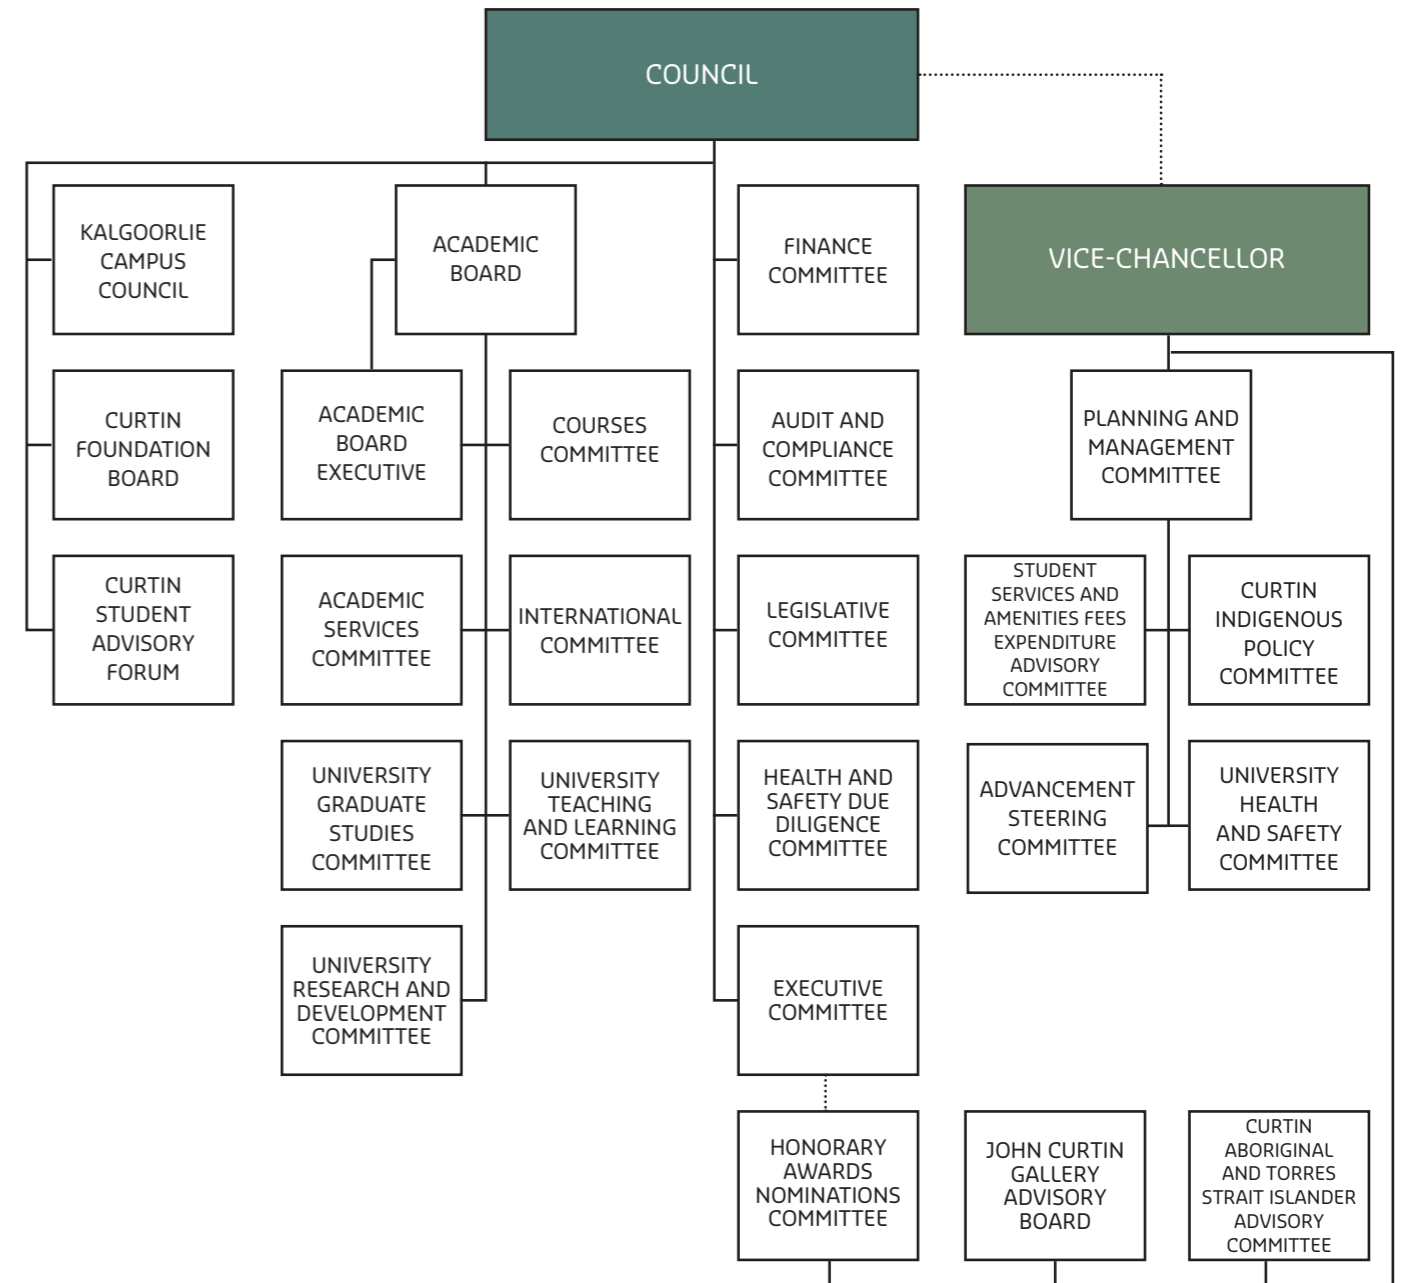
COUNCIL

VICE-CHANCELLOR

KALGOORLIE CAMPUS COUNCIL

CURTIN FOUNDATION BOARD

CURTIN STUDENT ADVISORY FORUM

ACADEMIC BOARD

ACADEMIC BOARD EXECUTIVE

COURSES COMMITTEE

ACADEMIC SERVICES COMMITTEE

INTERNATIONAL COMMITTEE

UNIVERSITY GRADUATE STUDIES COMMITTEE

UNIVERSITY TEACHING AND LEARNING COMMITTEE

UNIVERSITY RESEARCH AND DEVELOPMENT COMMITTEE

FINANCE COMMITTEE

AUDIT AND COMPLIANCE COMMITTEE

LEGISLATIVE COMMITTEE

HEALTH AND SAFETY DUE DILIGENCE COMMITTEE

EXECUTIVE COMMITTEE

HONORARY AWARDS NOMINATIONS COMMITTEE

PLANNING AND MANAGEMENT COMMITTEE

STUDENT SERVICES AND AMENITIES FEES EXPENDITURE ADVISORY COMMITTEE

CURTIN INDIGENOUS POLICY COMMITTEE

ADVANCEMENT STEERING COMMITTEE

UNIVERSITY HEALTH AND SAFETY COMMITTEE

JOHN CURTIN GALLERY ADVISORY BOARD

CURTIN ABORIGINAL AND TORRES STRAIT ISLANDER ADVISORY COMMITTEE